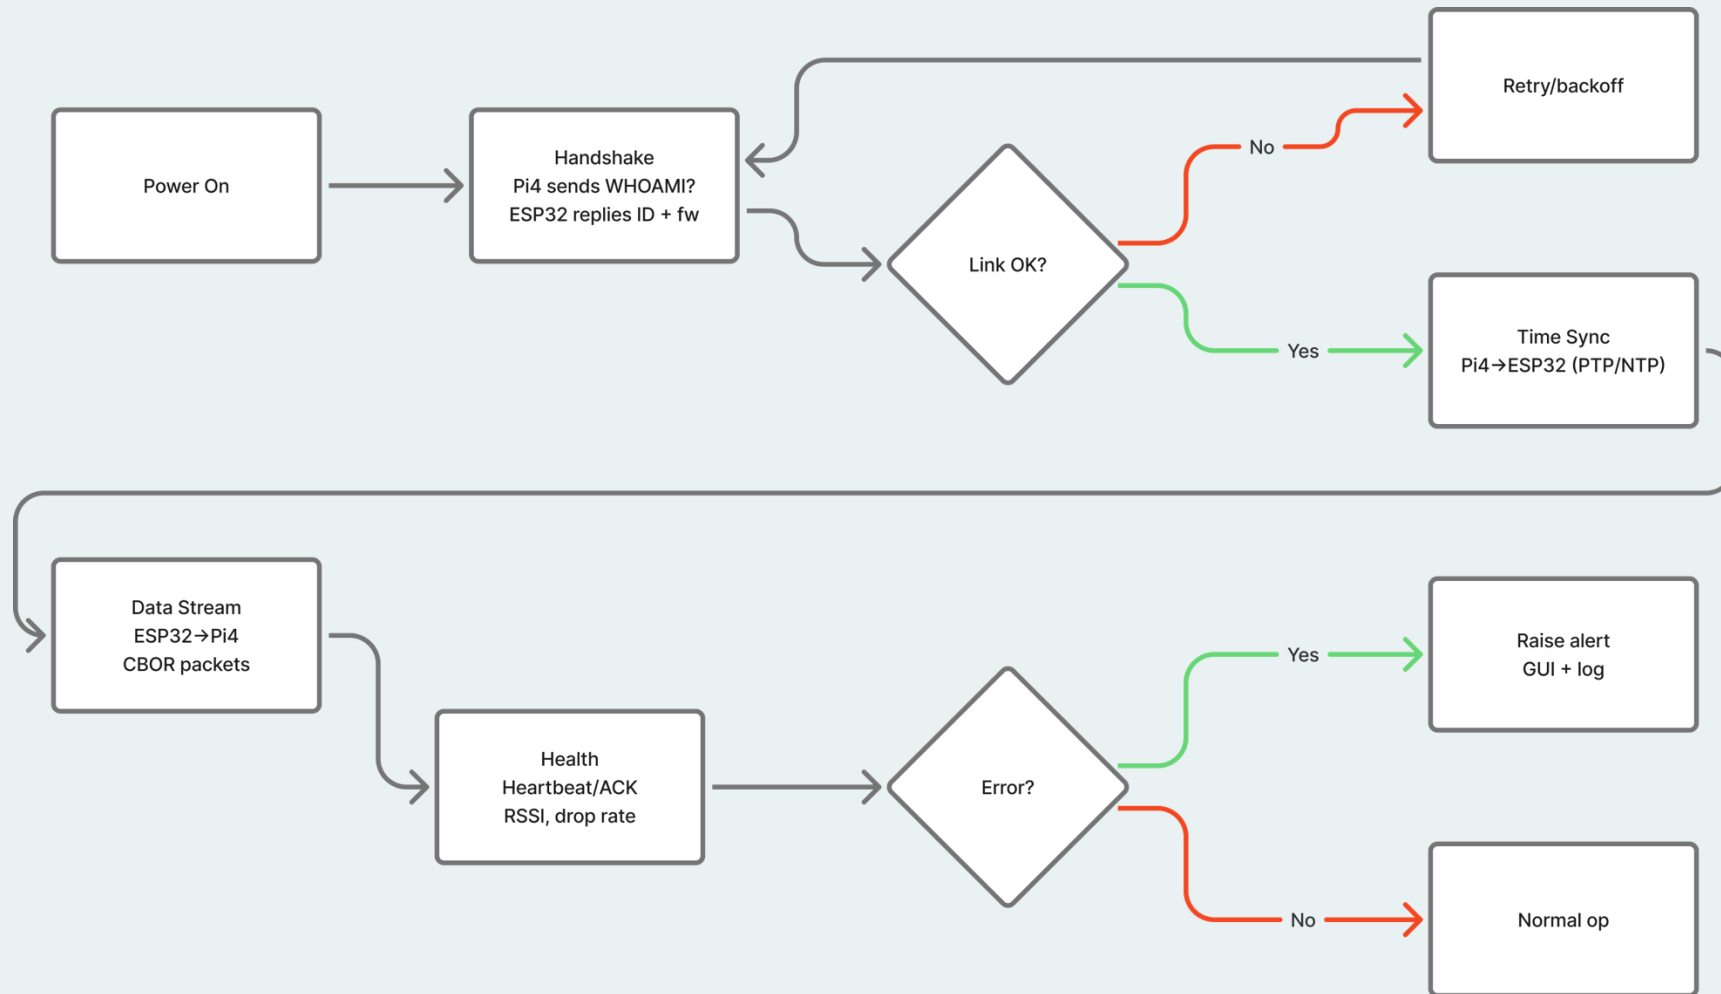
Power On

Handshake
Pi4 sends WHOAMI?
ESP32 replies ID + fw

Link OK?

No

Retry/backoff

Yes

Time Sync
Pi4→ESP32 (PTP/NTP)

Data Stream
ESP32→Pi4
CBOR packets

Health
Heartbeat/ACK
RSSI, drop rate

Error?

Yes

Raise alert
GUI + log

No

Normal op